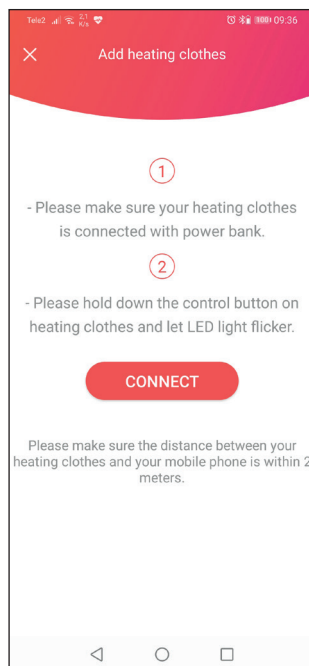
Tele2 2.1 K/s 100 09:36

Add heating clothes

1

- Please make sure your heating clothes is connected with power bank.

2

- Please hold down the control button on heating clothes and let LED light flicker.

CONNECT

Please make sure the distance between your heating clothes and your mobile phone is within 2 meters.